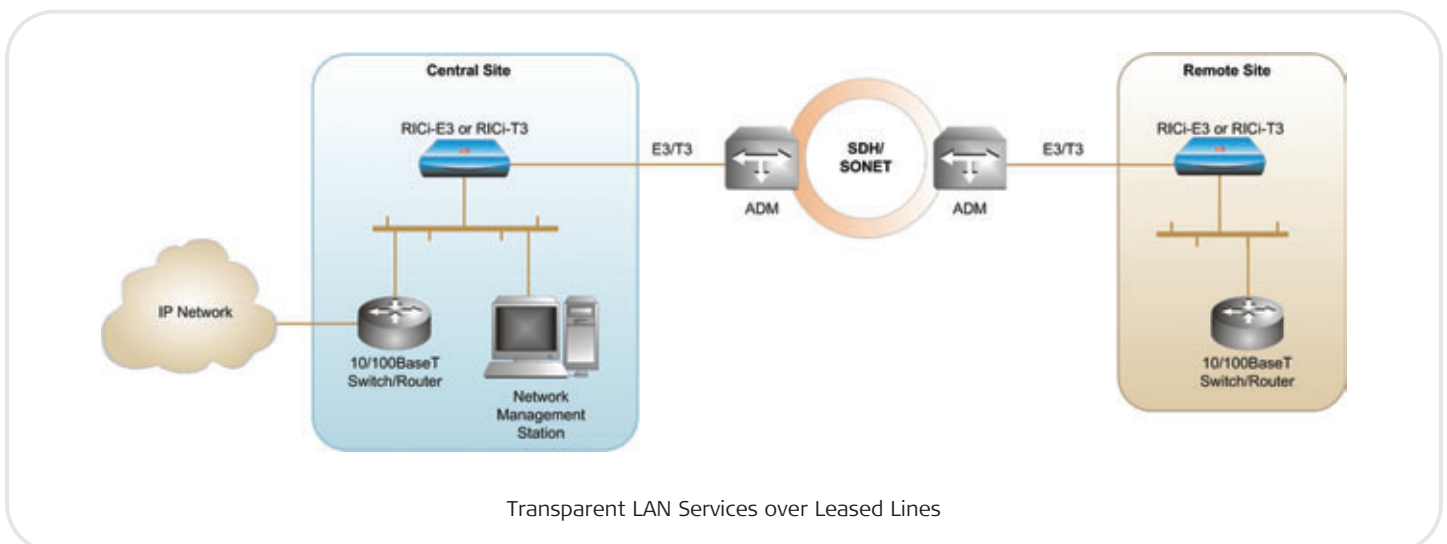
Central Site

RICi-E3 or RICi-T3

E3/T3

SDH/ SONET

E3/T3

Remote Site

RICi-E3 or RICi-T3

ADM

ADM

IP Network

10/100BaseT Switch/Router

Network Management Station

10/100BaseT Switch/Router

Transparent LAN Services over Leased Lines